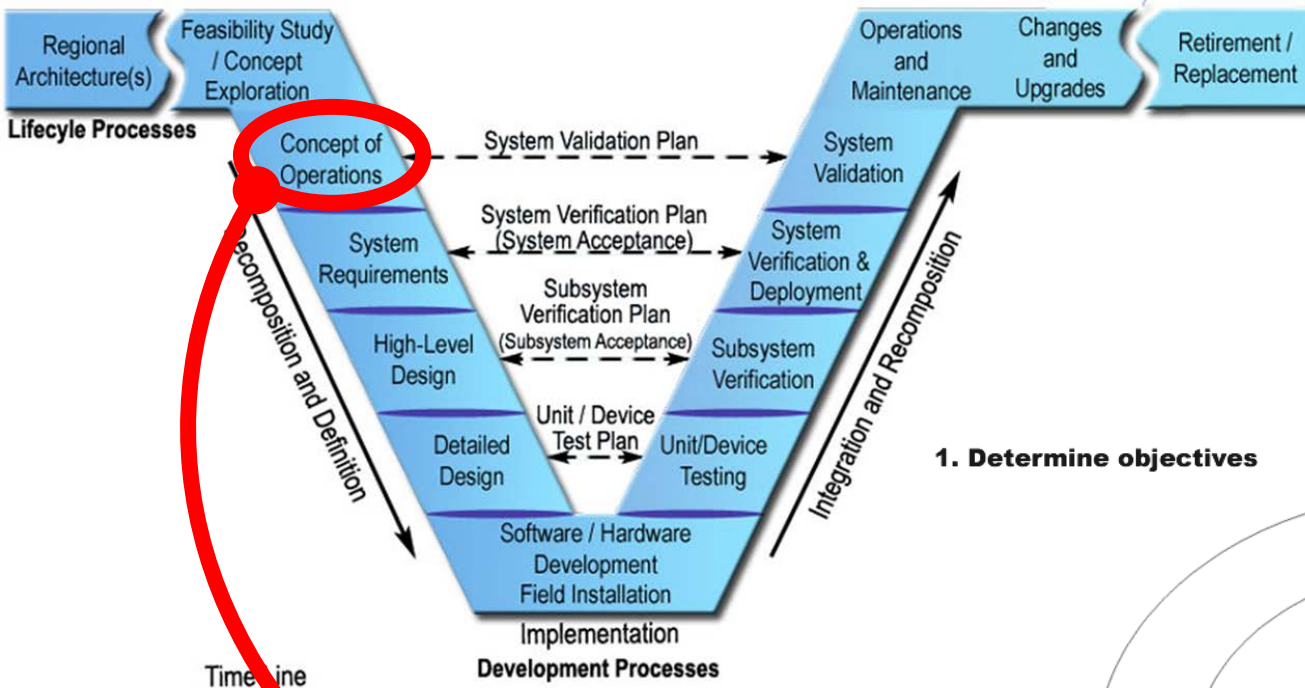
Regional Architecture(s)

Feasibility Study / Concept Exploration

Operations and Maintenance

Changes and Upgrades

Retirement / Replacement

Lifecycle Processes

Concept of Operations

System Validation Plan

System Validation

System Verification Plan (System Acceptance)

System Requirements

System Verification & Deployment

Subsystem Verification Plan (Subsystem Acceptance)

High-Level Design

Subsystem Verification

Unit / Device Test Plan

Detailed Design

Unit/Device Testing

Decomposition and Definition

Integration and Recomposition

Software / Hardware Development Field Installation

Implementation

Development Processes

Time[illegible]ine

1. Determine objectives